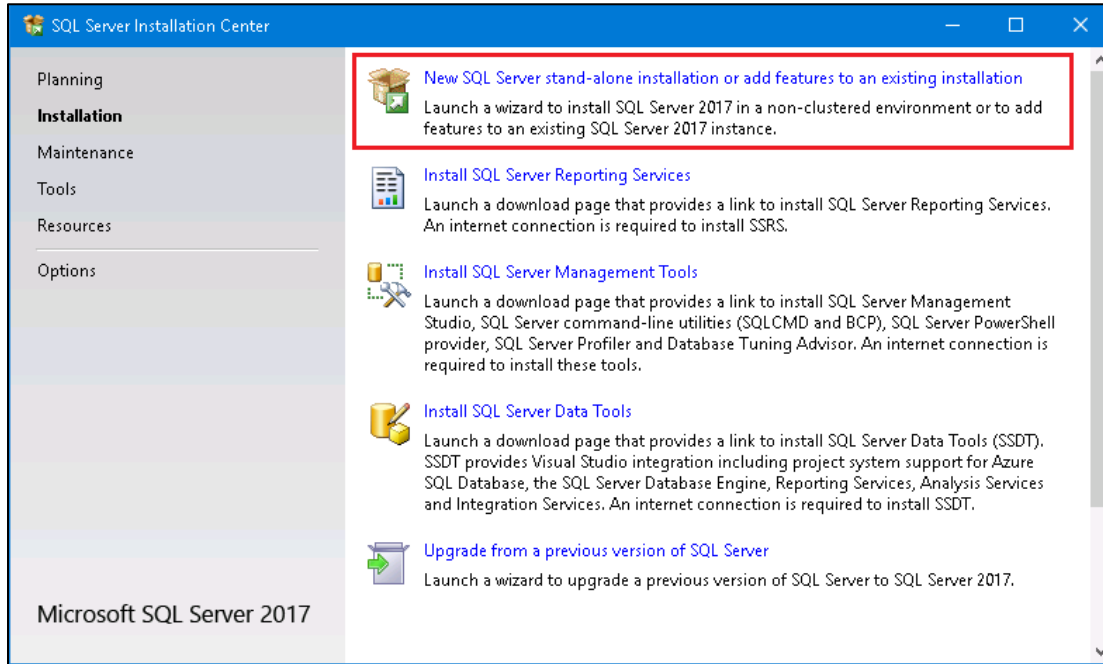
SQL Server Installation Center

Planning
Installation
Maintenance
Tools
Resources
Options

Microsoft SQL Server 2017

New SQL Server stand-alone installation or add features to an existing installation
Launch a wizard to install SQL Server 2017 in a non-clustered environment or to add features to an existing SQL Server 2017 instance.

Install SQL Server Reporting Services
Launch a download page that provides a link to install SQL Server Reporting Services. An internet connection is required to install SSRS.

Install SQL Server Management Tools
Launch a download page that provides a link to install SQL Server Management Studio, SQL Server command-line utilities (SQLCMD and BCP), SQL Server PowerShell provider, SQL Server Profiler and Database Tuning Advisor. An internet connection is required to install these tools.

Install SQL Server Data Tools
Launch a download page that provides a link to install SQL Server Data Tools (SSDT). SSDT provides Visual Studio integration including project system support for Azure SQL Database, the SQL Server Database Engine, Reporting Services, Analysis Services and Integration Services. An internet connection is required to install SSDT.

Upgrade from a previous version of SQL Server
Launch a wizard to upgrade a previous version of SQL Server to SQL Server 2017.